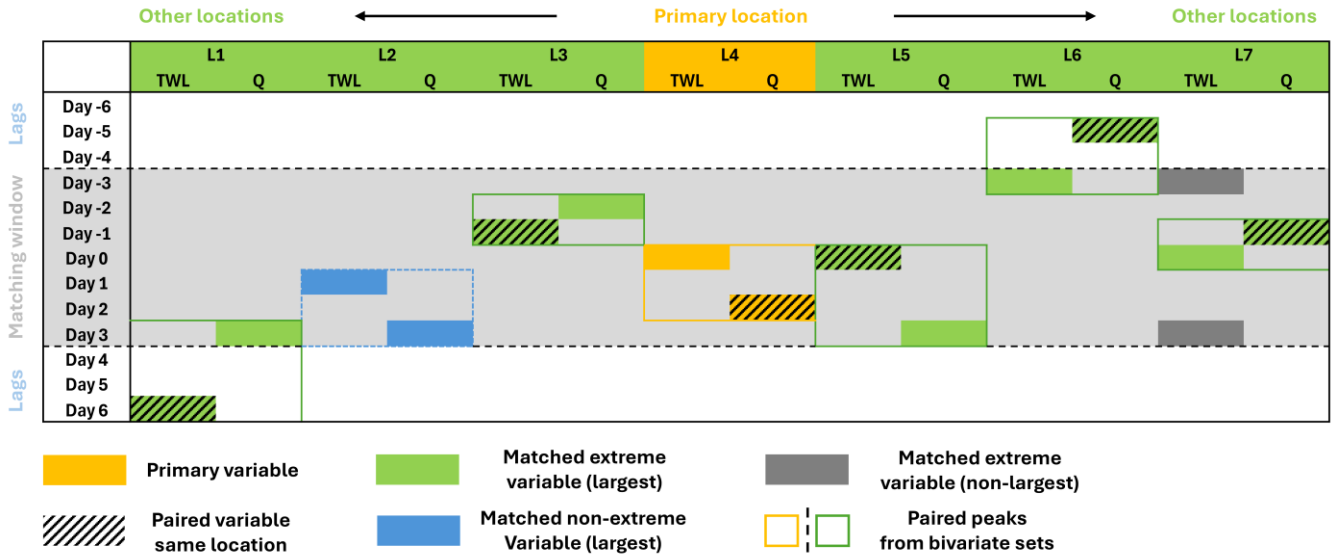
Other locations    Primary location    Other locations

| | L1 TWL | L1 Q | L2 TWL | L2 Q | L3 TWL | L3 Q | L4 TWL | L4 Q | L5 TWL | L5 Q | L6 TWL | L6 Q | L7 TWL | L7 Q |
|---|---|---|---|---|---|---|---|---|---|---|---|---|---|---|
| Day -6 | | | | | | | | | | | | | | |
| Day -5 | | | | | | | | | | | | | | |
| Day -4 | | | | | | | | | | | | | | |
| Day -3 | | | | | | | | | | | | | | |
| Day -2 | | | | | | | | | | | | | | |
| Day -1 | | | | | | | | | | | | | | |
| Day 0 | | | | | | | | | | | | | | |
| Day 1 | | | | | | | | | | | | | | |
| Day 2 | | | | | | | | | | | | | | |
| Day 3 | | | | | | | | | | | | | | |
| Day 4 | | | | | | | | | | | | | | |
| Day 5 | | | | | | | | | | | | | | |
| Day 6 | | | | | | | | | | | | | | |

Lags
Matching window
Lags

Primary variable
Matched extreme variable (largest)
Matched extreme variable (non-largest)
Paired variable same location
Matched non-extreme Variable (largest)
Paired peaks from bivariate sets